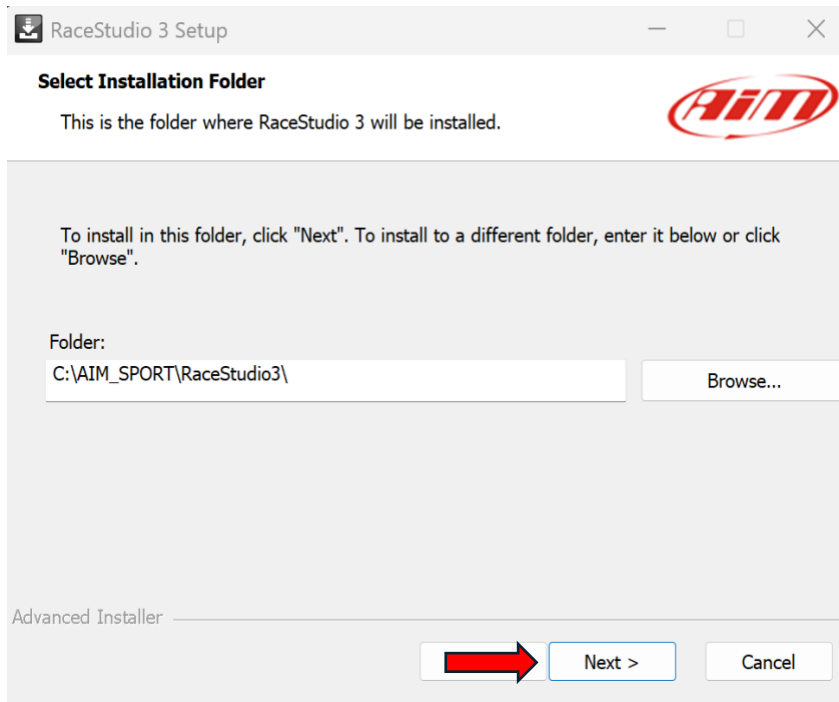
RaceStudio 3 Setup

Select Installation Folder

This is the folder where RaceStudio 3 will be installed.

AiM

To install in this folder, click "Next". To install to a different folder, enter it below or click "Browse".

Folder:

C:\AIM_SPORT\RaceStudio3\

Browse...

Advanced Installer

Next >

Cancel